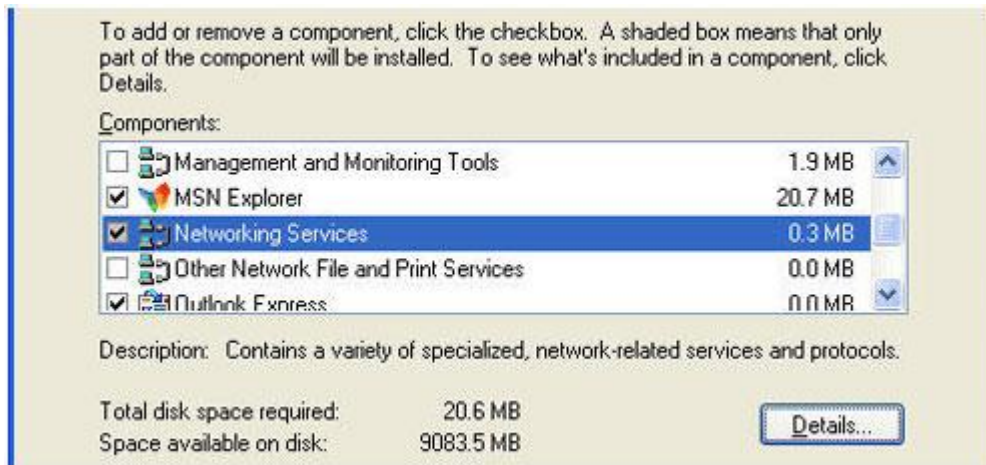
To add or remove a component, click the checkbox. A shaded box means that only part of the component will be installed. To see what's included in a component, click Details.

Components:

| | | |
|---|---|---|
| ☐ | Management and Monitoring Tools | 1.9 MB |
| ☑ | MSN Explorer | 20.7 MB |
| ☑ | Networking Services | 0.3 MB |
| ☐ | Other Network File and Print Services | 0.0 MB |
| ☑ | Outlook Express | 0.0 MB |

Description: Contains a variety of specialized, network-related services and protocols.

Total disk space required: 20.6 MB
Space available on disk: 9083.5 MB

Details...